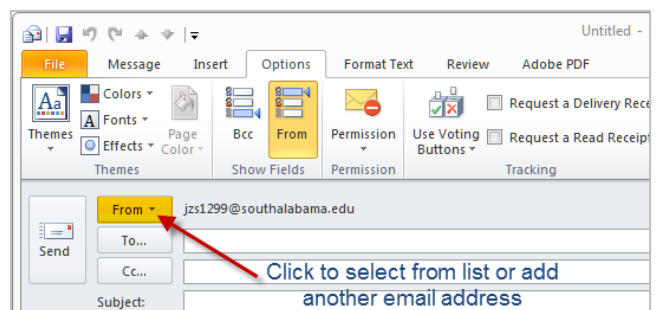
Untitled -

File Message Insert Options Format Text Review Adobe PDF

Themes

Colors

Fonts

Effects

Page Color

Themes

Bcc

From

Show Fields

Permission

Permission

Use Voting Buttons

Request a Delivery Rece

Request a Read Receipt

Tracking

Send

From

jzs1299@southalabama.edu

To...

Cc...

Subject:

Click to select from list or add another email address